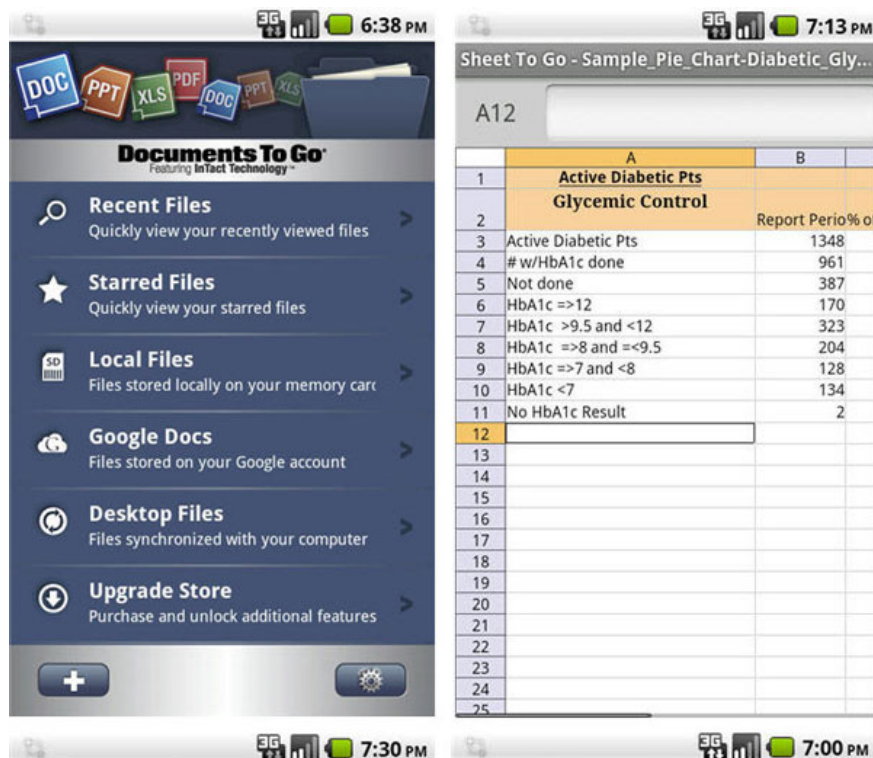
3G 6:38 PM

DOC PPT XLS PDF DOC PPT XLS

Documents To Go
Featuring InTact Technology

Recent Files
Quickly view your recently viewed files

Starred Files
Quickly view your starred files

Local Files
Files stored locally on your memory carc

Google Docs
Files stored on your Google account

Desktop Files
Files synchronized with your computer

Upgrade Store
Purchase and unlock additional features

3G 7:13 PM

Sheet To Go - Sample_Pie_Chart-Diabetic_Gly...

A12

| | A | B |
|---|---|---|
| 1 | Active Diabetic Pts | |
| 2 | Glycemic Control | Report Perio% o |
| 3 | Active Diabetic Pts | 1348 |
| 4 | # w/HbA1c done | 961 |
| 5 | Not done | 387 |
| 6 | HbA1c =>12 | 170 |
| 7 | HbA1c >9.5 and <12 | 323 |
| 8 | HbA1c =>8 and =<9.5 | 204 |
| 9 | HbA1c =>7 and <8 | 128 |
| 10 | HbA1c <7 | 134 |
| 11 | No HbA1c Result | 2 |
| 12 | | |
| 13 | | |
| 14 | | |
| 15 | | |
| 16 | | |
| 17 | | |
| 18 | | |
| 19 | | |
| 20 | | |
| 21 | | |
| 22 | | |
| 23 | | |
| 24 | | |
| 25 | | |

3G 7:30 PM

3G 7:00 PM